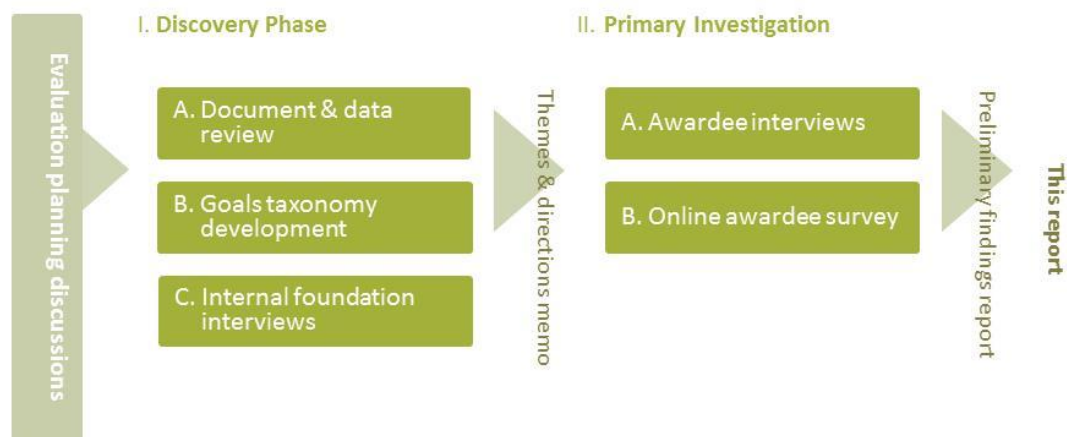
Evaluation planning discussions

I. Discovery Phase

A. Document & data review

B. Goals taxonomy development

C. Internal foundation interviews

Themes & directions memo

II. Primary Investigation

A. Awardee interviews

B. Online awardee survey

Preliminary findings report

This report